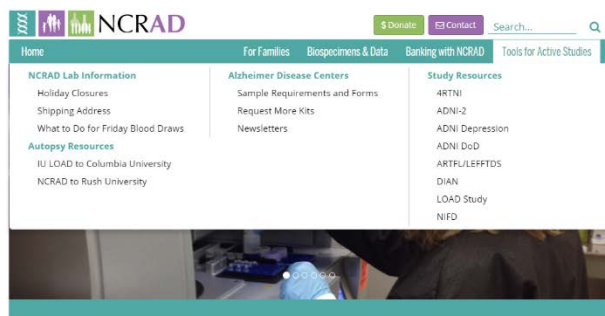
NCRAD

$ Donate
Contact
Search...

Home
For Families
Biospecimens & Data
Banking with NCRAD
Tools for Active Studies

NCRAD Lab Information
Holiday Closures
Shipping Address
What to Do for Friday Blood Draws
Autopsy Resources
IU LOAD to Columbia University
NCRAD to Rush University

Alzheimer Disease Centers
Sample Requirements and Forms
Request More Kits
Newsletters

Study Resources
4RTNI
ADNI-2
ADNI Depression
ADNI DoD
ARTFL/LEFFTDS
DIAN
LOAD Study
NIFD